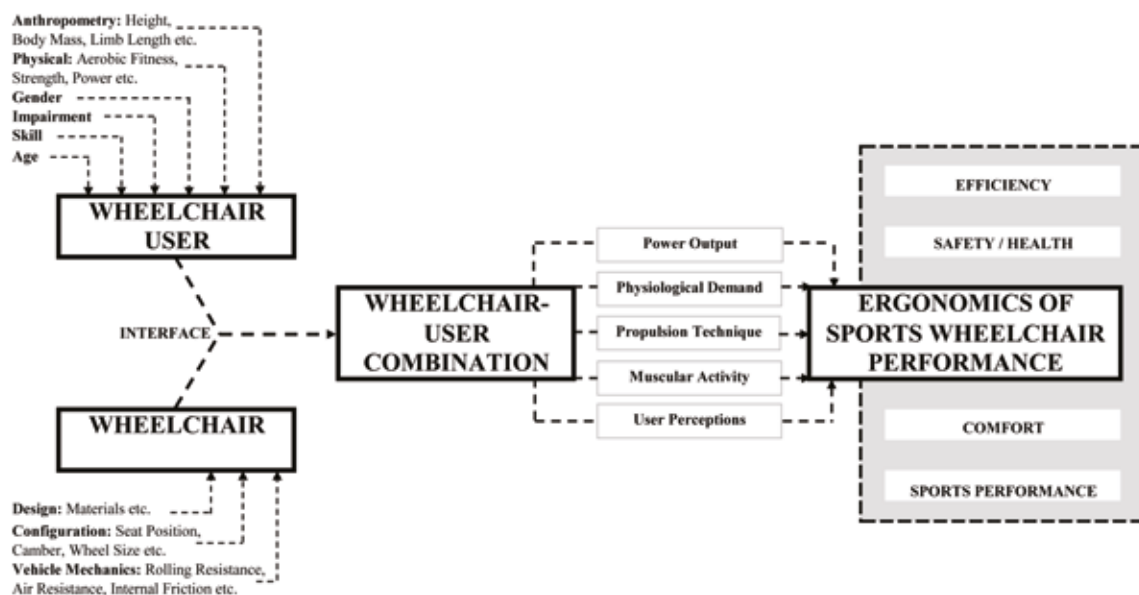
**Anthropometry:** Height, Body Mass, Limb Length etc.
**Physical:** Aerobic Fitness, Strength, Power etc.
**Gender**
**Impairment**
**Skill**
**Age**

WHEELCHAIR USER

INTERFACE

WHEELCHAIR

**Design:** Materials etc.
**Configuration:** Seat Position, Camber, Wheel Size etc.
**Vehicle Mechanics:** Rolling Resistance, Air Resistance, Internal Friction etc.

WHEELCHAIR-USER COMBINATION

Power Output
Physiological Demand
Propulsion Technique
Muscular Activity
User Perceptions

EFFICIENCY
SAFETY / HEALTH
ERGONOMICS OF SPORTS WHEELCHAIR PERFORMANCE
COMFORT
SPORTS PERFORMANCE